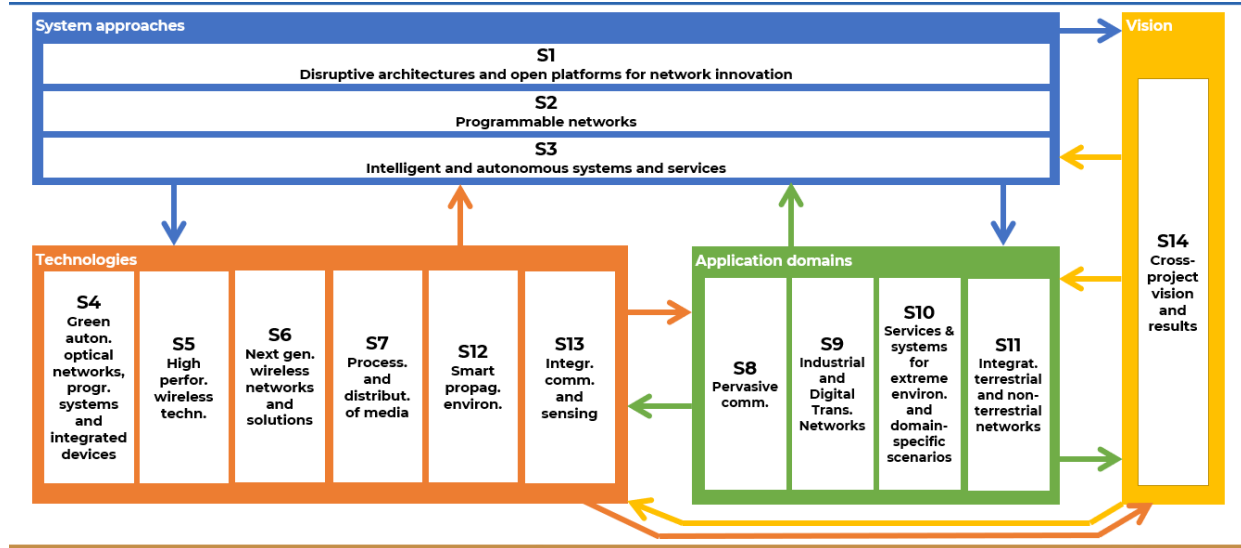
System approaches

S1
Disruptive architectures and open platforms for network innovation

S2
Programmable networks

S3
Intelligent and autonomous systems and services

Vision

S14
Cross-project vision and results

Technologies

S4
Green auton. optical networks, progr. systems and integrated devices

S5
High perfor. wireless techn.

S6
Next gen. wireless networks and solutions

S7
Process. and distribut. of media

S12
Smart propag. environ.

S13
Integr. comm. and sensing

Application domains

S8
Pervasive comm.

S9
Industrial and Digital Trans. Networks

S10
Services & systems for extreme environ. and domain-specific scenarios

S11
Integrat. terrestrial and non-terrestrial networks